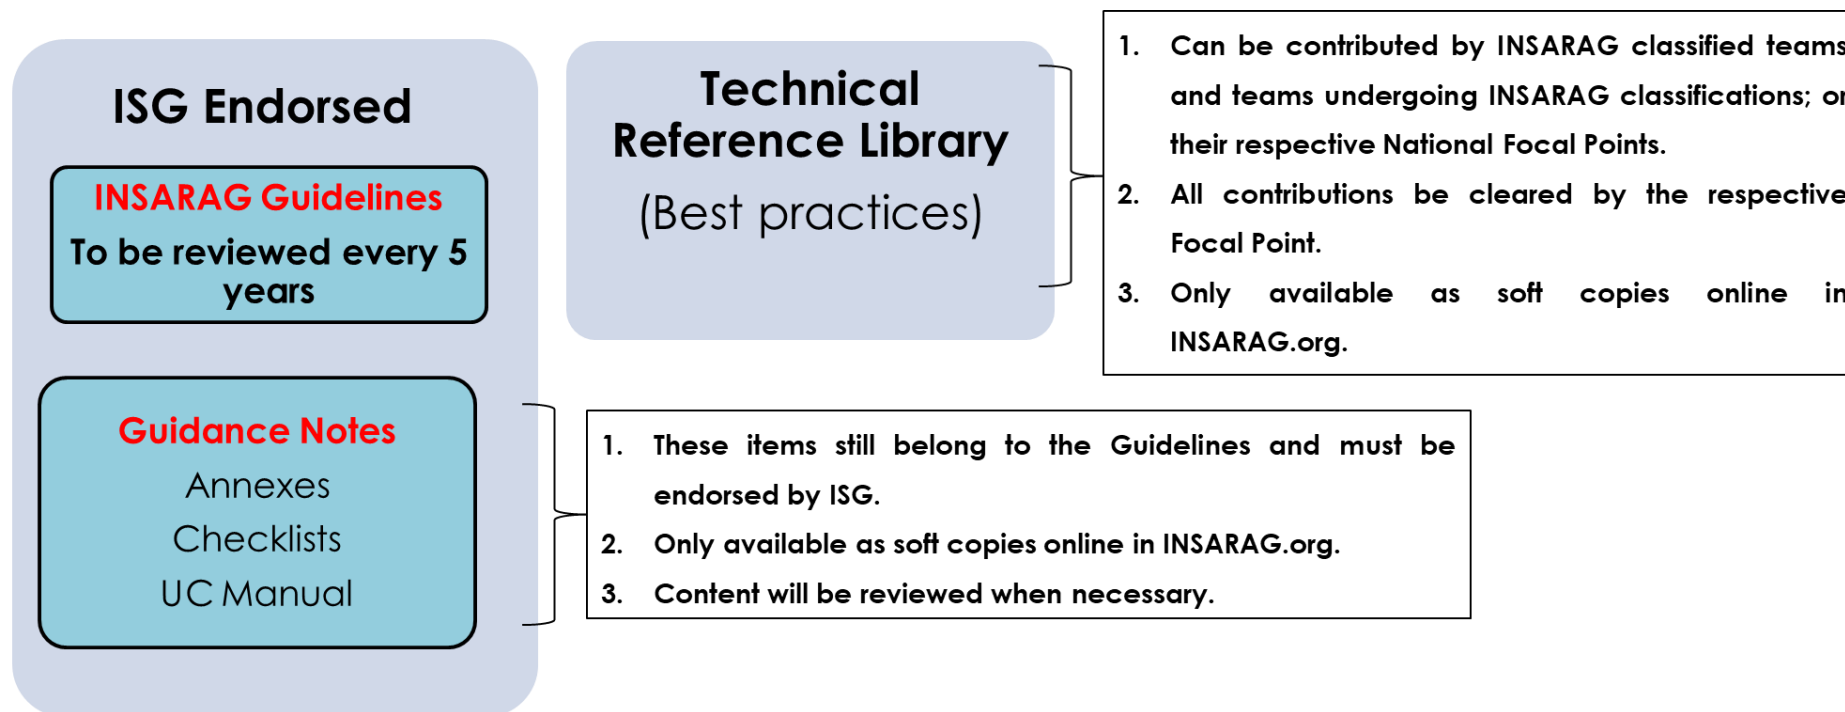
ISG Endorsed

INSARAG Guidelines
To be reviewed every 5 years

Guidance Notes
Annexes
Checklists
UC Manual

Technical Reference Library
(Best practices)

1. Can be contributed by INSARAG classified teams and teams undergoing INSARAG classifications; or their respective National Focal Points.
2. All contributions be cleared by the respective Focal Point.
3. Only available as soft copies online in INSARAG.org.

1. These items still belong to the Guidelines and must be endorsed by ISG.
2. Only available as soft copies online in INSARAG.org.
3. Content will be reviewed when necessary.